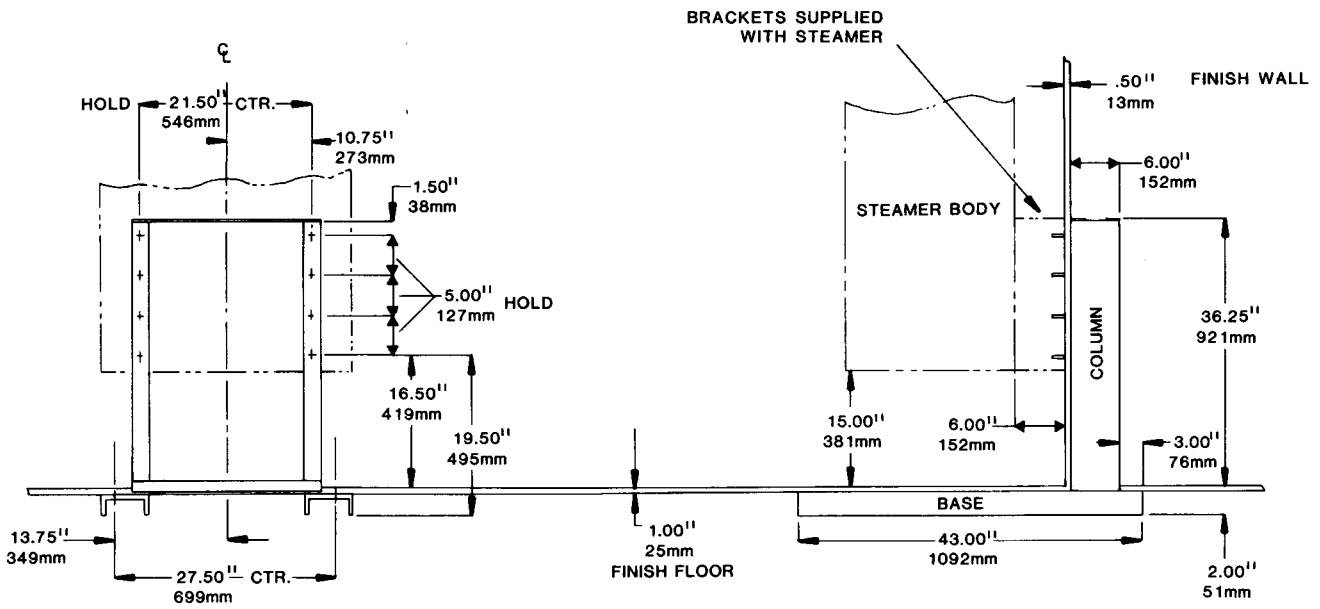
BRACKETS SUPPLIED WITH STEAMER

℄

HOLD 21.50" CTR.
546mm

10.75"
273mm

.50"
13mm

FINISH WALL

6.00"
152mm

1.50"
38mm

STEAMER BODY

5.00"
127mm
HOLD

COLUMN

36.25"
921mm

16.50"
419mm

19.50"
495mm

15.00"
381mm

6.00"
152mm

3.00"
76mm

BASE

13.75"
349mm

27.50" CTR.
699mm

1.00"
25mm
FINISH FLOOR

43.00"
1092mm

2.00"
51mm